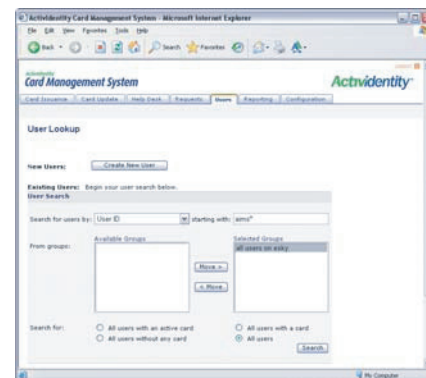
ActivIdentity Card Management System - Microsoft Internet Explorer

File Edit View Favorites Tools Help

Back Search Favorites

ActivIdentity
Card Management System

ActivIdentity

Card Issuance | Card Update | Help Desk | Requests | Users | Reporting | Configuration

User Lookup

New Users: Create New User

Existing Users: Begin your user search below.

User Search

Search for users by: User ID starting with: aims*

From groups: Available Groups

Move >

< Move

Selected Groups
all users on eoky

Search for:
All users with an active card
All users without any card
All users with a card
All users

Search

My Computer